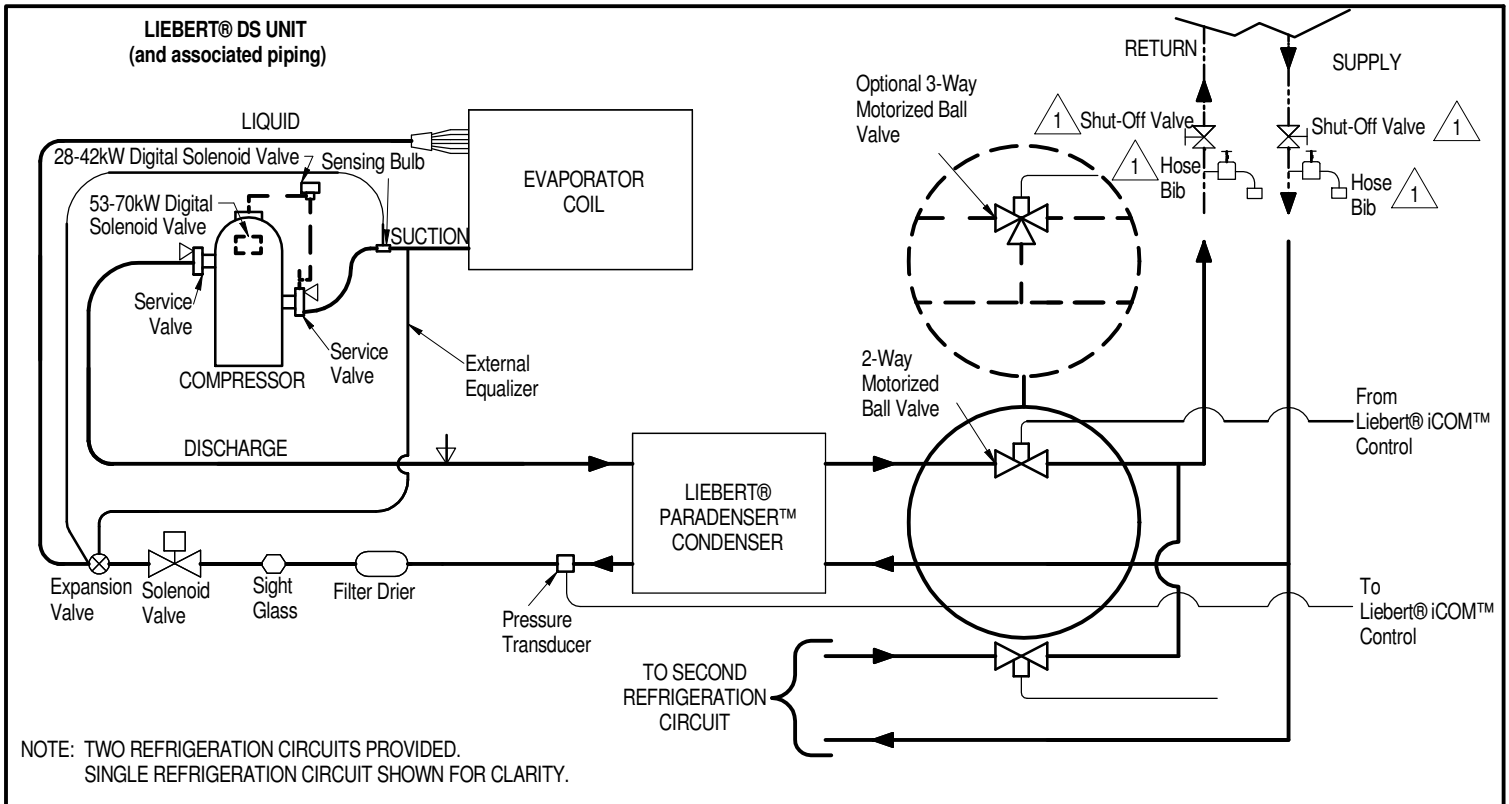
LIEBERT® DS UNIT
(and associated piping)

RETURN

SUPPLY

Optional 3-Way Motorized Ball Valve

1 Shut-Off Valve

Shut-Off Valve 1

1 Hose Bib

Hose Bib 1

LIQUID

28-42kW Digital Solenoid Valve

Sensing Bulb

53-70kW Digital Solenoid Valve

EVAPORATOR COIL

SUCTION

Service Valve

Service Valve

COMPRESSOR

External Equalizer

2-Way Motorized Ball Valve

From Liebert® iCOM™ Control

DISCHARGE

LIEBERT® PARADENSER™ CONDENSER

Expansion Valve

Solenoid Valve

Sight Glass

Filter Drier

Pressure Transducer

To Liebert® iCOM™ Control

TO SECOND REFRIGERATION CIRCUIT

NOTE: TWO REFRIGERATION CIRCUITS PROVIDED.
SINGLE REFRIGERATION CIRCUIT SHOWN FOR CLARITY.